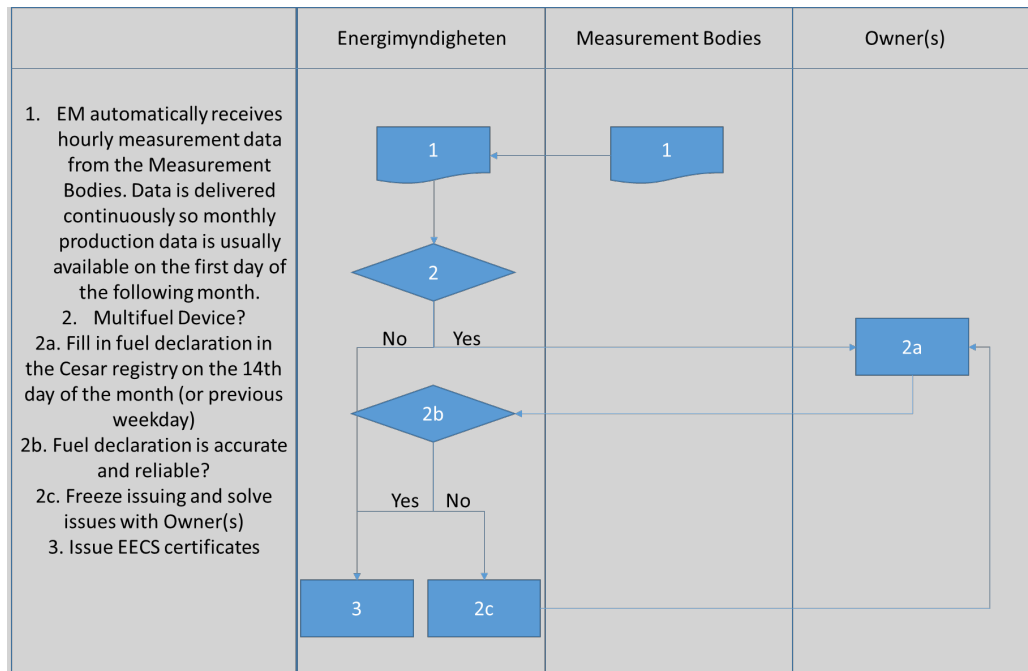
| | Energimyndigheten | Measurement Bodies | Owner(s) |
|---|---|---|---|

1. EM automatically receives hourly measurement data from the Measurement Bodies. Data is delivered continuously so monthly production data is usually available on the first day of the following month.
2. Multifuel Device?
2a. Fill in fuel declaration in the Cesar registry on the 14th day of the month (or previous weekday)
2b. Fuel declaration is accurate and reliable?
2c. Freeze issuing and solve issues with Owner(s)
3. Issue EECS certificates

1

1

2

No

Yes

2a

2b

Yes

No

3

2c